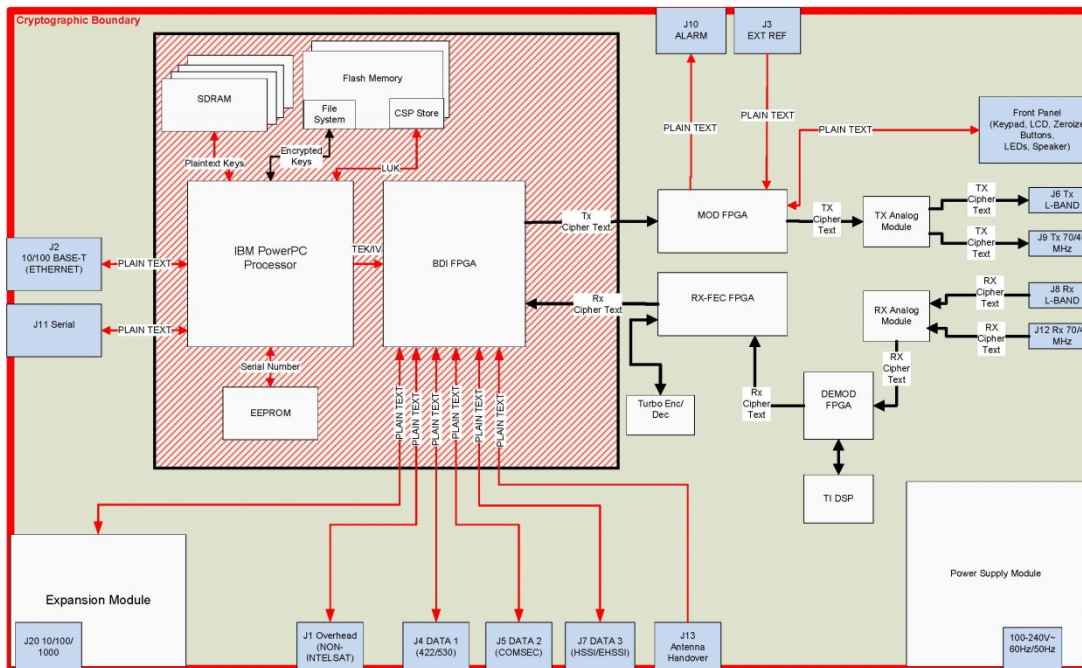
Cryptographic Boundary

J10 ALARM

J3 EXT REF

PLAIN TEXT

PLAIN TEXT

PLAIN TEXT

Front Panel (Keypad, LCD, Zeroize Buttons, LEDs, Speaker)

Flash Memory

SDRAM

File System

CSP Store

Plaintext Keys

Encrypted Keys

LUK

IBM PowerPC Processor

TEK/IV

BDI FPGA

Tx Cipher Text

MOD FPGA

TX Cipher Text

TX Analog Module

TX Cipher Text

J6 Tx L-BAND

TX Cipher Text

J9 Tx 70/4 MHz

J2 10/100 BASE-T (ETHERNET)

PLAIN TEXT

J11 Serial

PLAIN TEXT

Rx Cipher Text

RX-FEC FPGA

RX Analog Module

RX Cipher Text

J8 Rx L-BAND

RX Cipher Text

J12 Rx 70/4 MHz

RX Cipher Text

Serial Number

EEPROM

PLAIN TEXT

PLAIN TEXT

PLAIN TEXT

PLAIN TEXT

PLAIN TEXT

PLAIN TEXT

Turbo Enc/ Dec

Rx Cipher Text

DEMOD FPGA

TI DSP

Expansion Module

J20 10/100/ 1000

J1 Overhead (NON-INTELSAT)

J4 DATA 1 (422/530)

J5 DATA 2 (COMSEC)

J7 DATA 3 (HSSI/EHSSI)

J13 Antenna Handover

Power Supply Module

100-240V~ 60Hz/50Hz